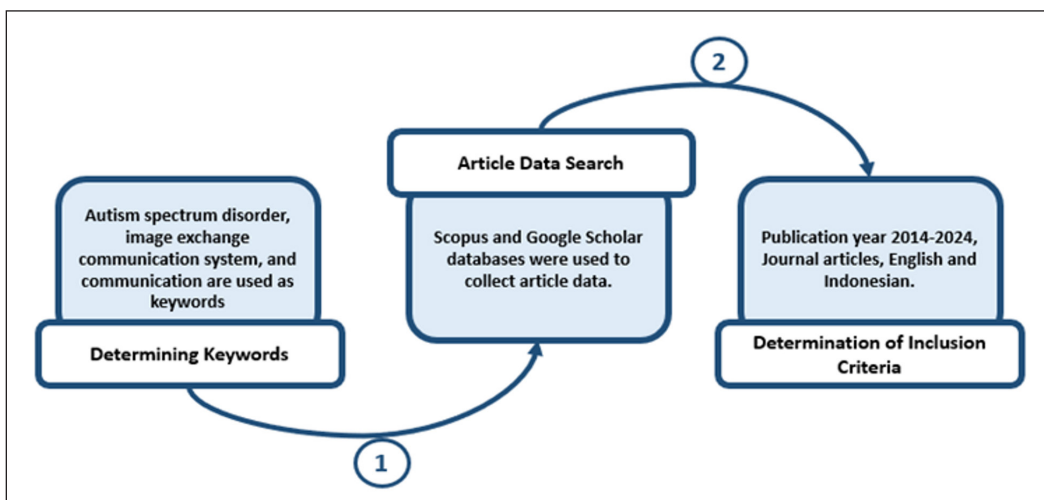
Autism spectrum disorder, image exchange communication system, and communication are used as keywords

Determining Keywords

1

Article Data Search

Scopus and Google Scholar databases were used to collect article data.

2

Publication year 2014-2024, Journal articles, English and Indonesian.

Determination of Inclusion Criteria